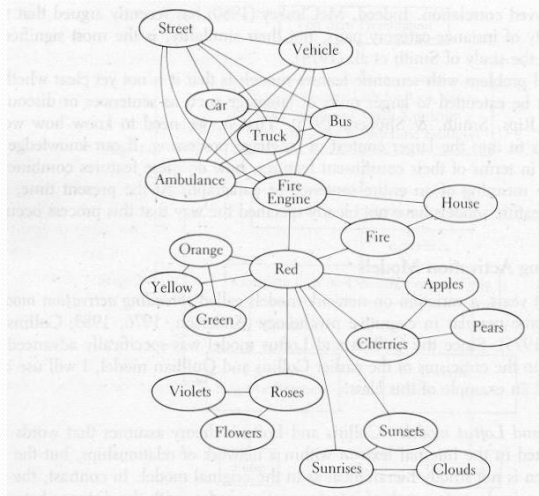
Street
Vehicle
Car
Bus
Truck
Ambulance
Fire Engine
House
Fire
Orange
Red
Yellow
Apples
Green
Pears
Cherries
Violets
Roses
Flowers
Sunsets
Sunrises
Clouds

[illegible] conclusion. Indeed, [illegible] argued that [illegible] of instance category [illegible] the most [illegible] study of Smith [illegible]

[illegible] problem with semantic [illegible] that it is not yet plain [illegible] be extended to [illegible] Smith, & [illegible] need to know how we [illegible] the larger content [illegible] can knowledge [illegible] in terms of their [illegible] features combine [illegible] present time, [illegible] the way that this process occu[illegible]

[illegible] Activation Models

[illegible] on semantic models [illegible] activation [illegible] 1969; Collins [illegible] model was specifically advanced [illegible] the Collins and Quillian model, I will use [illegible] example of this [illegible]

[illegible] and Loftus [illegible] sentences that words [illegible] of relationships, but the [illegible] model. In contrast, the